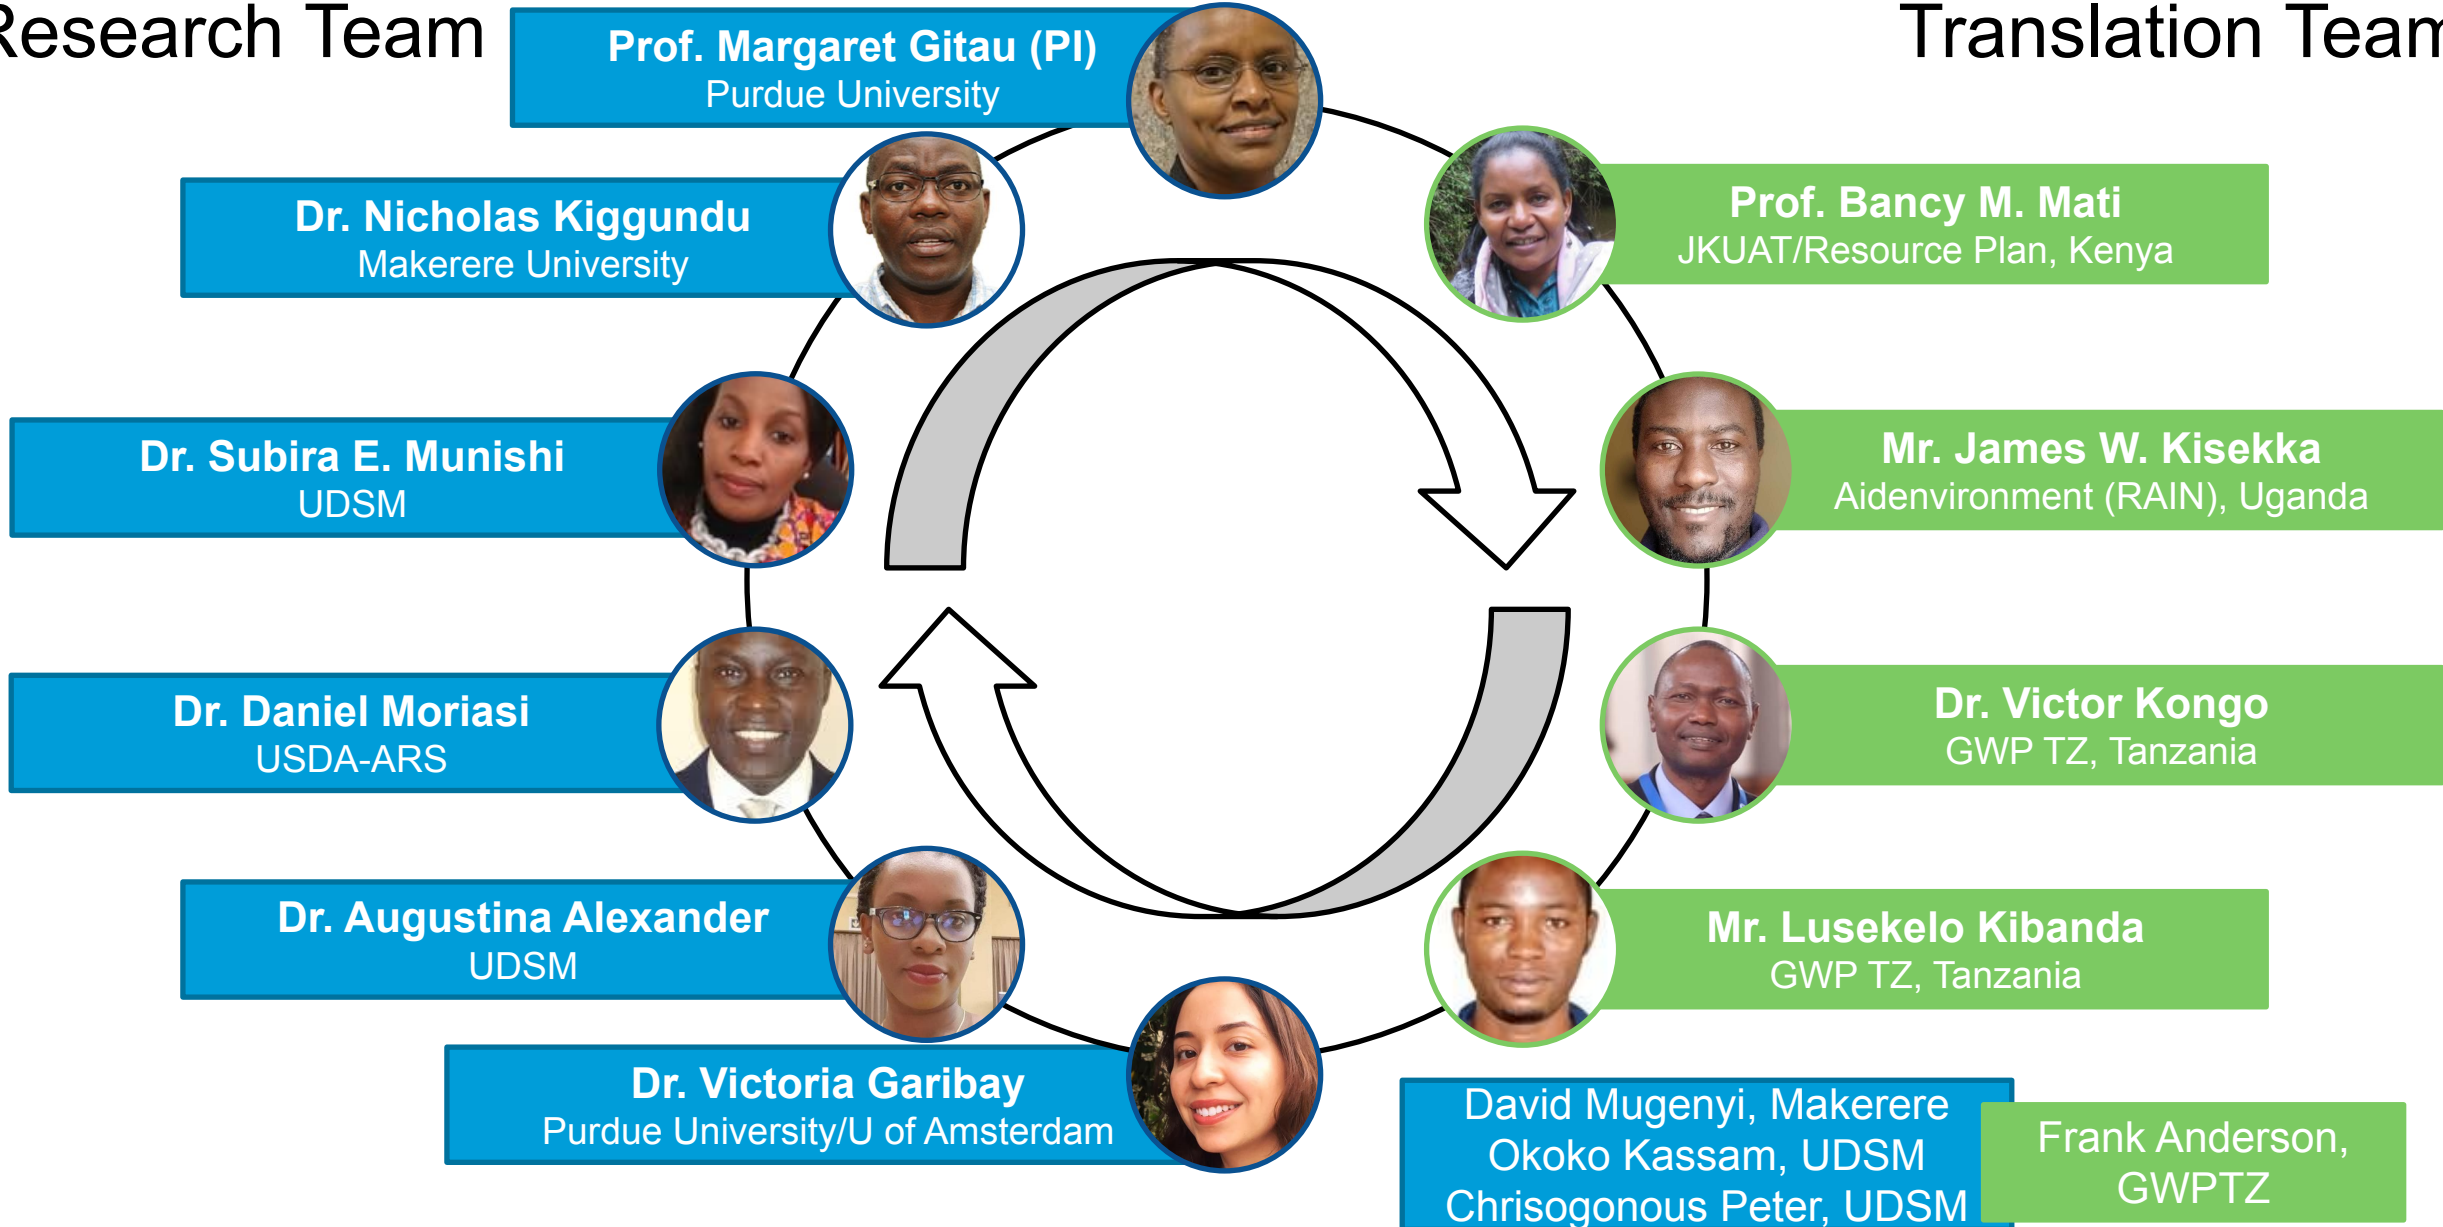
Research Team

Prof. Margaret Gitau (PI)
Purdue University

Dr. Nicholas Kiggundu
Makerere University

Dr. Subira E. Munishi
UDSM

Dr. Daniel Moriasi
USDA-ARS

Dr. Augustina Alexander
UDSM

Dr. Victoria Garibay
Purdue University/U of Amsterdam

Translation Team

Prof. Bancy M. Mati
JKUAT/Resource Plan, Kenya

Mr. James W. Kisekka
Aidenvironment (RAIN), Uganda

Dr. Victor Kongo
GWP TZ, Tanzania

Mr. Lusekelo Kibanda
GWP TZ, Tanzania

David Mugenyi, Makerere
Okoko Kassam, UDSM
Chrisogonous Peter, UDSM

Frank Anderson, GWPTZ